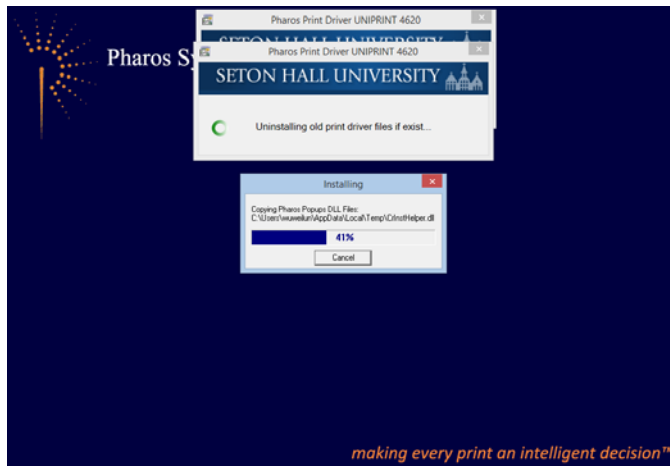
Pharos Sy

Pharos Print Driver UNIPRINT 4620

SETON HALL UNIVERSITY

Pharos Print Driver UNIPRINT 4620

SETON HALL UNIVERSITY

Uninstalling old print driver files if exist...

Installing

Copying Pharos Popups DLL Files:
C:\Users\wuwelun\AppData\Local\Temp\CrlnotHelper.dll

41%

Cancel

making every print an intelligent decision™